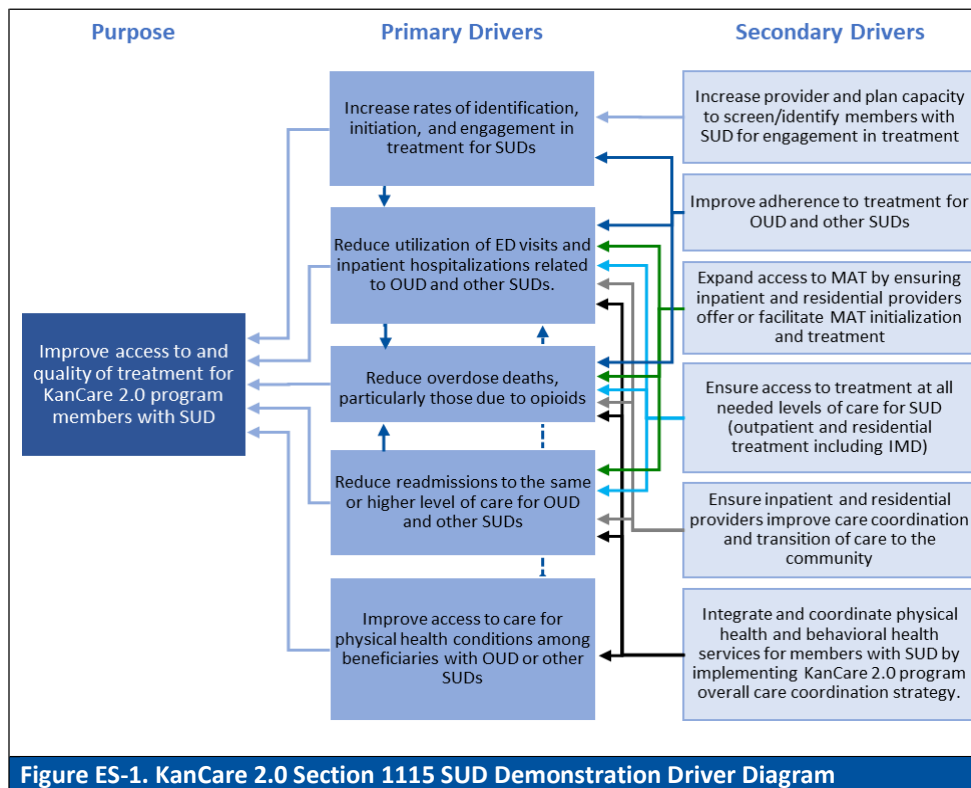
Purpose

Primary Drivers

Secondary Drivers

Improve access to and quality of treatment for KanCare 2.0 program members with SUD

Increase rates of identification, initiation, and engagement in treatment for SUDs

Reduce utilization of ED visits and inpatient hospitalizations related to OUD and other SUDs.

Reduce overdose deaths, particularly those due to opioids

Reduce readmissions to the same or higher level of care for OUD and other SUDs

Improve access to care for physical health conditions among beneficiaries with OUD or other SUDs

Increase provider and plan capacity to screen/identify members with SUD for engagement in treatment

Improve adherence to treatment for OUD and other SUDs

Expand access to MAT by ensuring inpatient and residential providers offer or facilitate MAT initialization and treatment

Ensure access to treatment at all needed levels of care for SUD (outpatient and residential treatment including IMD)

Ensure inpatient and residential providers improve care coordination and transition of care to the community

Integrate and coordinate physical health and behavioral health services for members with SUD by implementing KanCare 2.0 program overall care coordination strategy.

Figure ES-1. KanCare 2.0 Section 1115 SUD Demonstration Driver Diagram